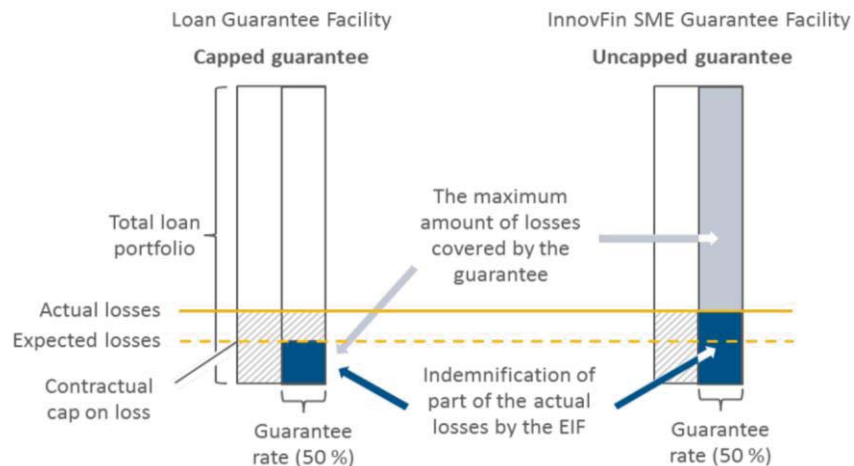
Loan Guarantee Facility

Capped guarantee

InnovFin SME Guarantee Facility

Uncapped guarantee

Total loan portfolio

The maximum amount of losses covered by the guarantee

Actual losses

Expected losses

Contractual cap on loss

Indemnification of part of the actual losses by the EIF

Guarantee rate (50 %)

Guarantee rate (50 %)